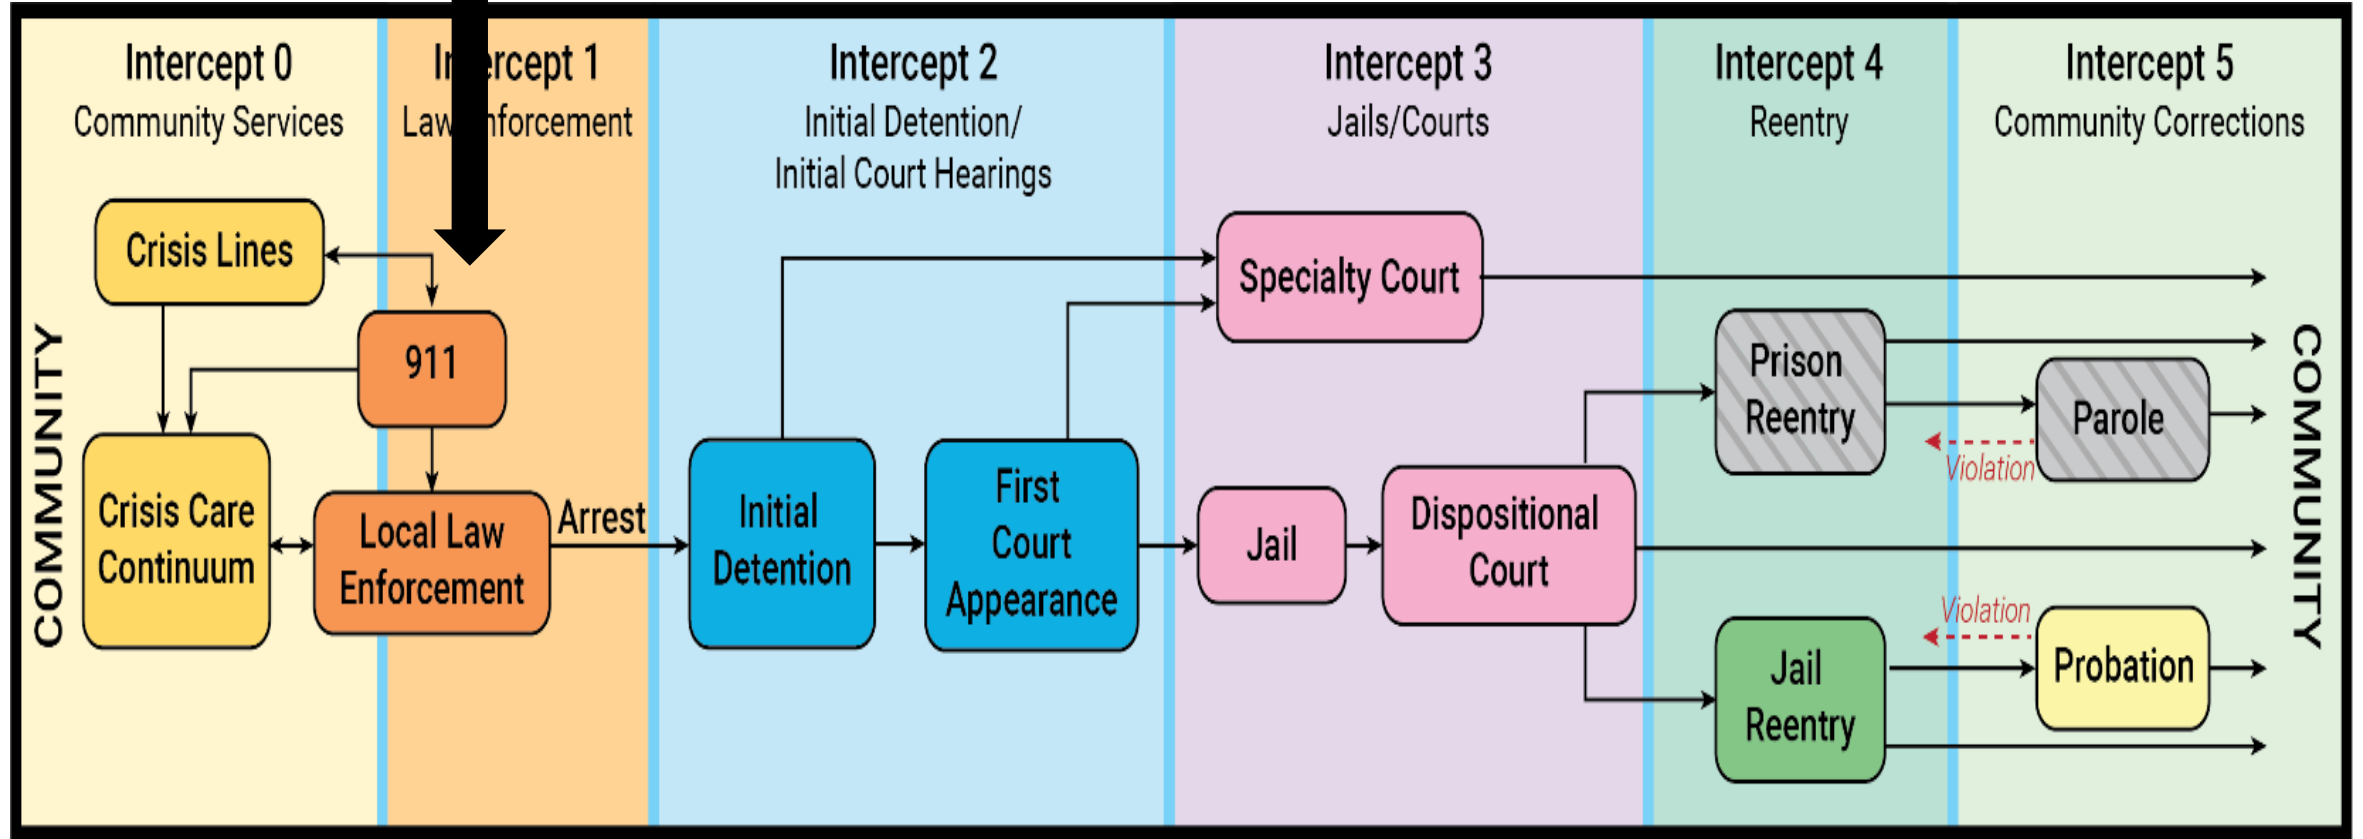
Intercept 0
Community Services

In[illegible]ercept 1
Law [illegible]nforcement

Intercept 2
Initial Detention/
Initial Court Hearings

Intercept 3
Jails/Courts

Intercept 4
Reentry

Intercept 5
Community Corrections

COMMUNITY

Crisis Lines

911

Crisis Care Continuum

Local Law Enforcement

Arrest

Initial Detention

First Court Appearance

Specialty Court

Jail

Dispositional Court

Prison Reentry

Parole

Violation

Violation

Jail Reentry

Probation

COMMUNITY